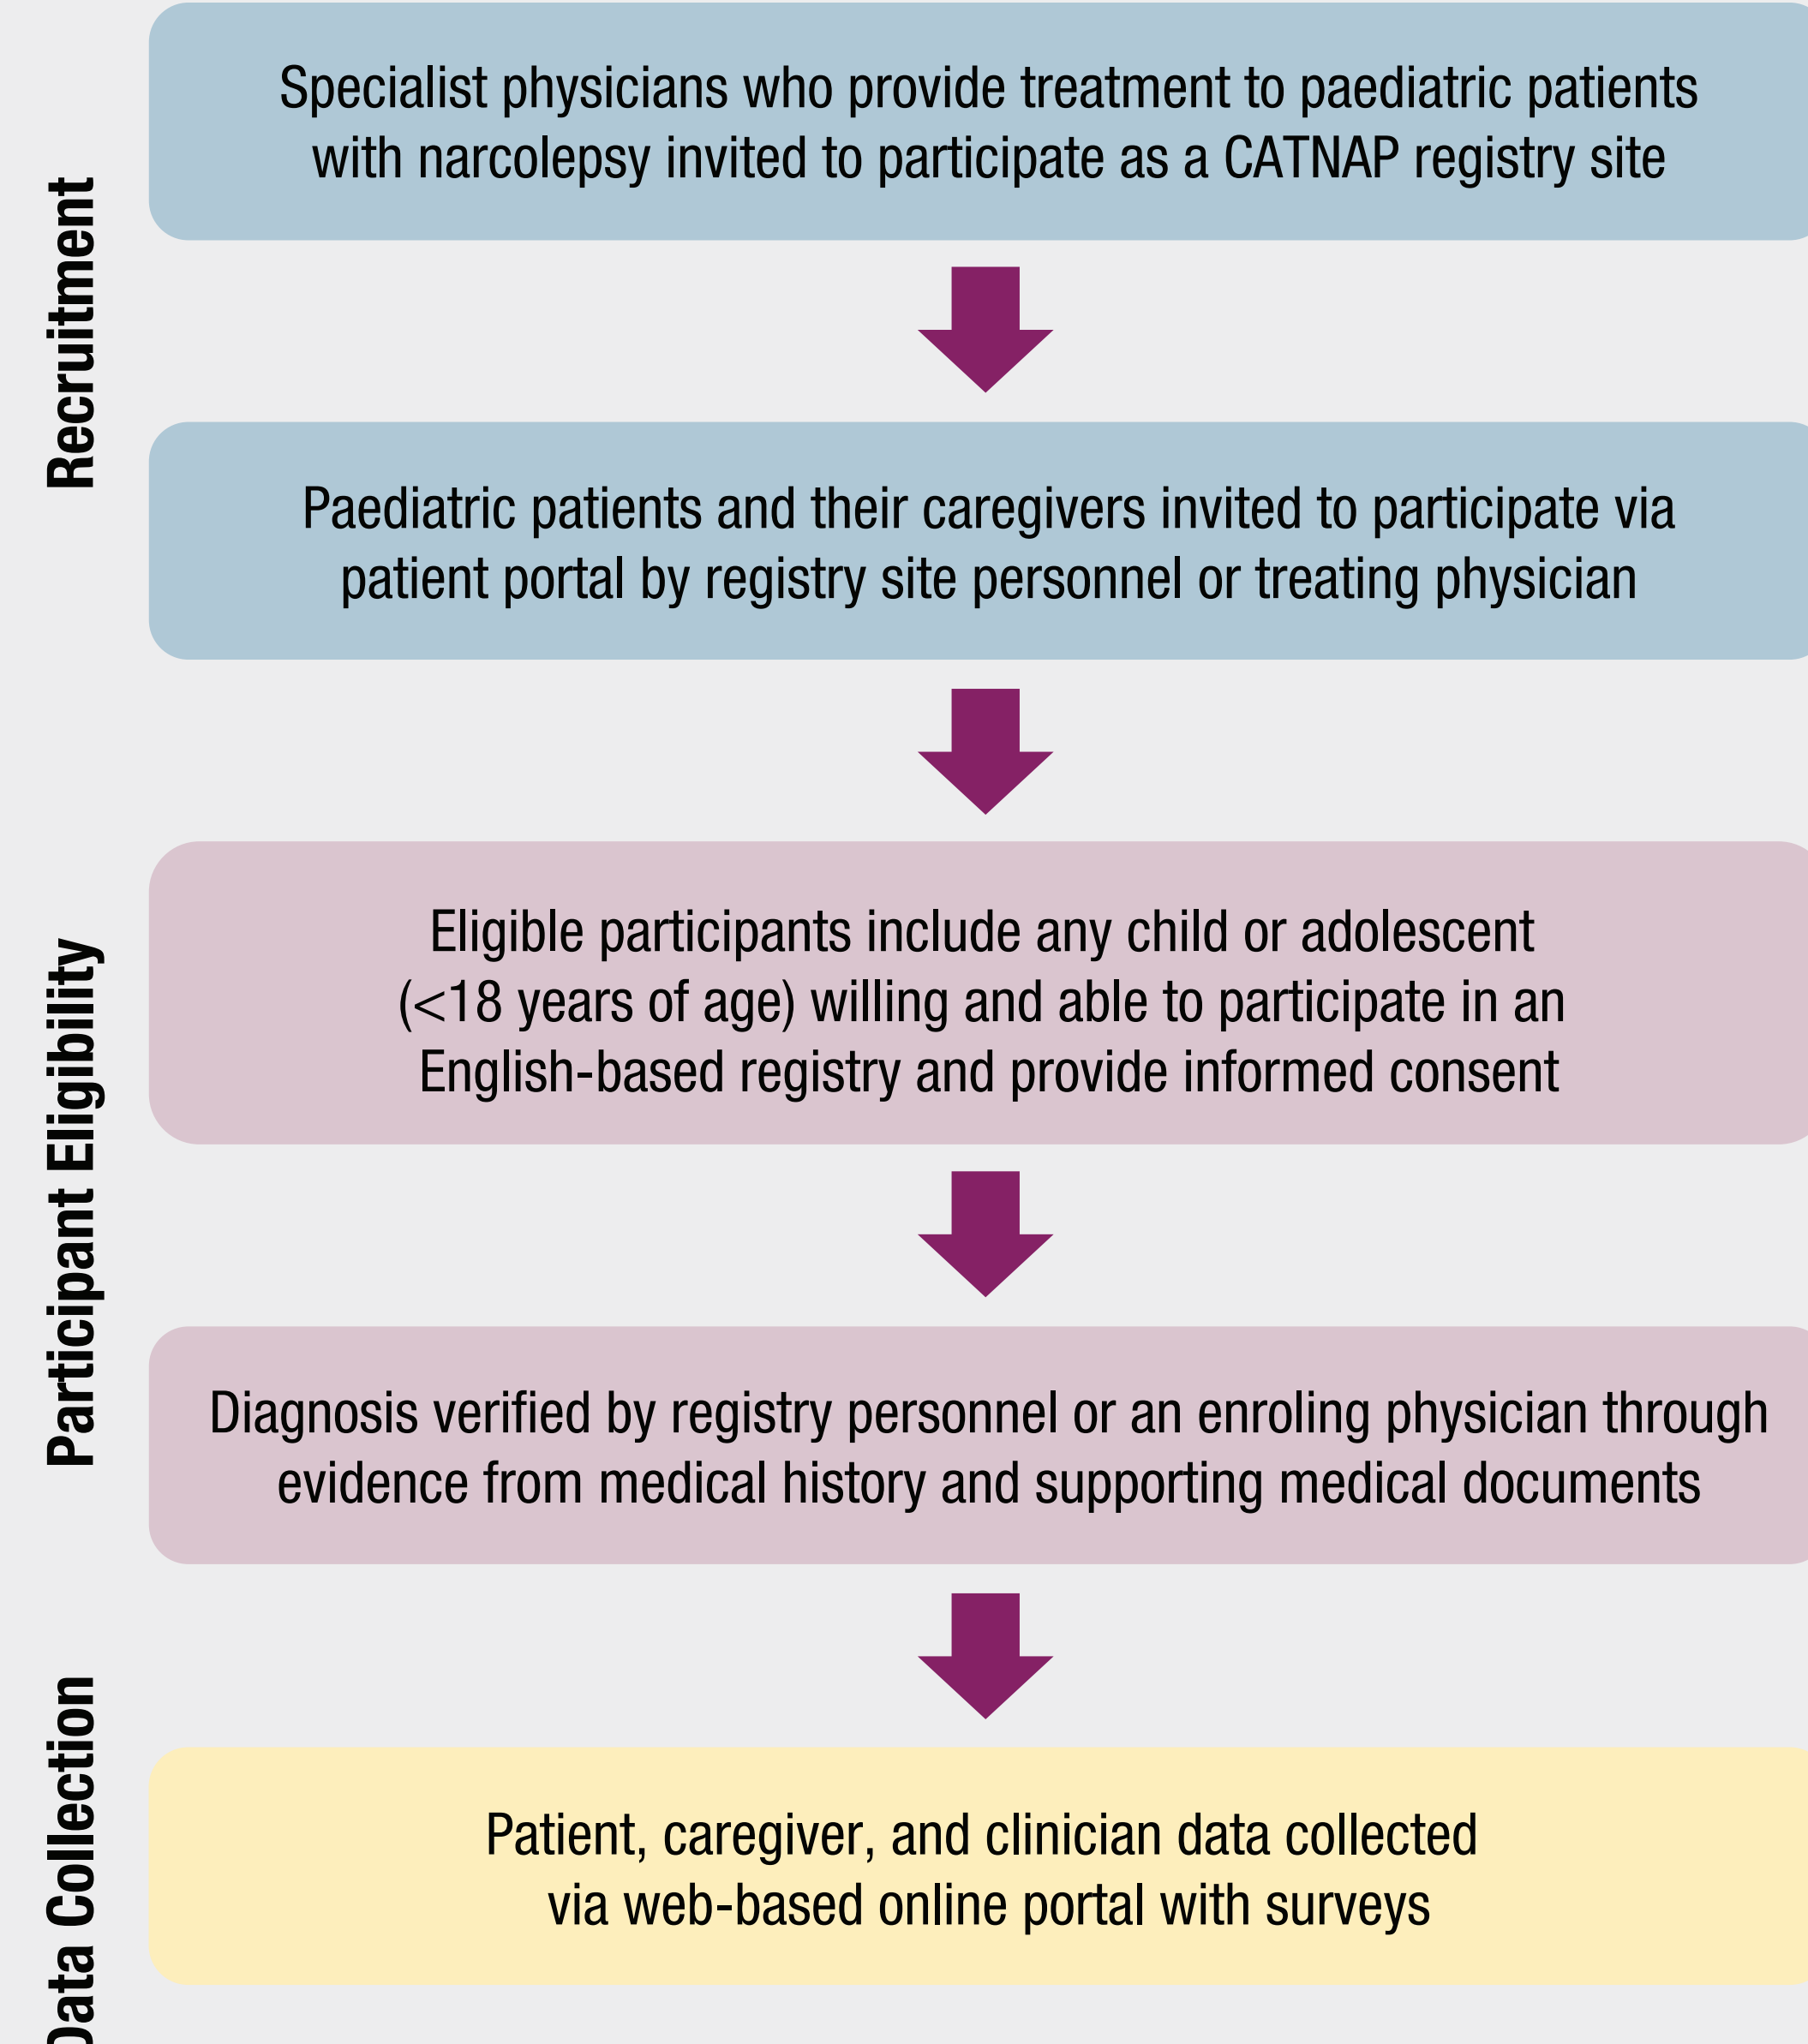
Recruitment

Specialist physicians who provide treatment to paediatric patients with narcolepsy invited to participate as a CATNAP registry site

Paediatric patients and their caregivers invited to participate via patient portal by registry site personnel or treating physician

Participant Eligibility

Eligible participants include any child or adolescent (<18 years of age) willing and able to participate in an English-based registry and provide informed consent

Diagnosis verified by registry personnel or an enroling physician through evidence from medical history and supporting medical documents

Data Collection

Patient, caregiver, and clinician data collected via web-based online portal with surveys